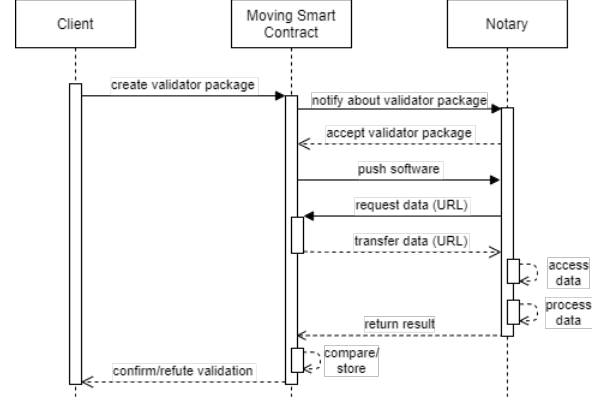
Client

Moving Smart Contract

Notary

create validator package

notify about validator package

accept validator package

push software

request data (URL)

transfer data (URL)

access data

process data

return result

compare/ store

confirm/refute validation